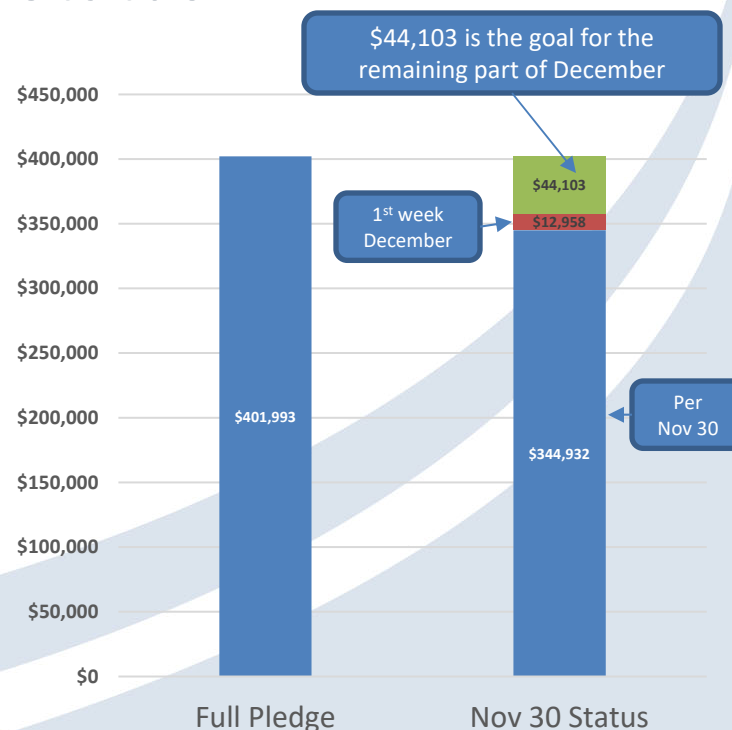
$44,103 is the goal for the remaining part of December

$450,000
$400,000
$350,000
$300,000
$250,000
$200,000
$150,000
$100,000
$50,000
$0

$401,993

$44,103
1$^{st}$ week December
$12,958
$344,932
Per Nov 30

Full Pledge
Nov 30 Status